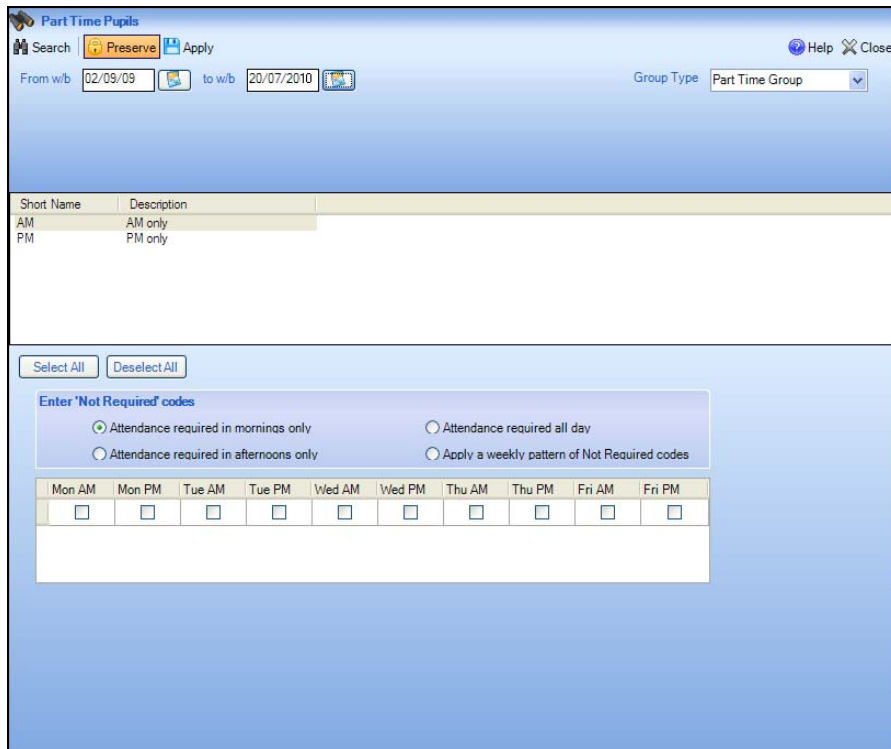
Part Time Pupils

Search Preserve Apply

Help Close

From w/b 02/09/09 to w/b 20/07/2010

Group Type Part Time Group

| Short Name | Description |
|---|---|
| AM | AM only |
| PM | PM only |

Select All Deselect All

Enter 'Not Required' codes

Attendance required in mornings only

Attendance required all day

Attendance required in afternoons only

Apply a weekly pattern of Not Required codes

| Mon AM | Mon PM | Tue AM | Tue PM | Wed AM | Wed PM | Thu AM | Thu PM | Fri AM | Fri PM |
|---|---|---|---|---|---|---|---|---|---|
| | | | | | | | | | |